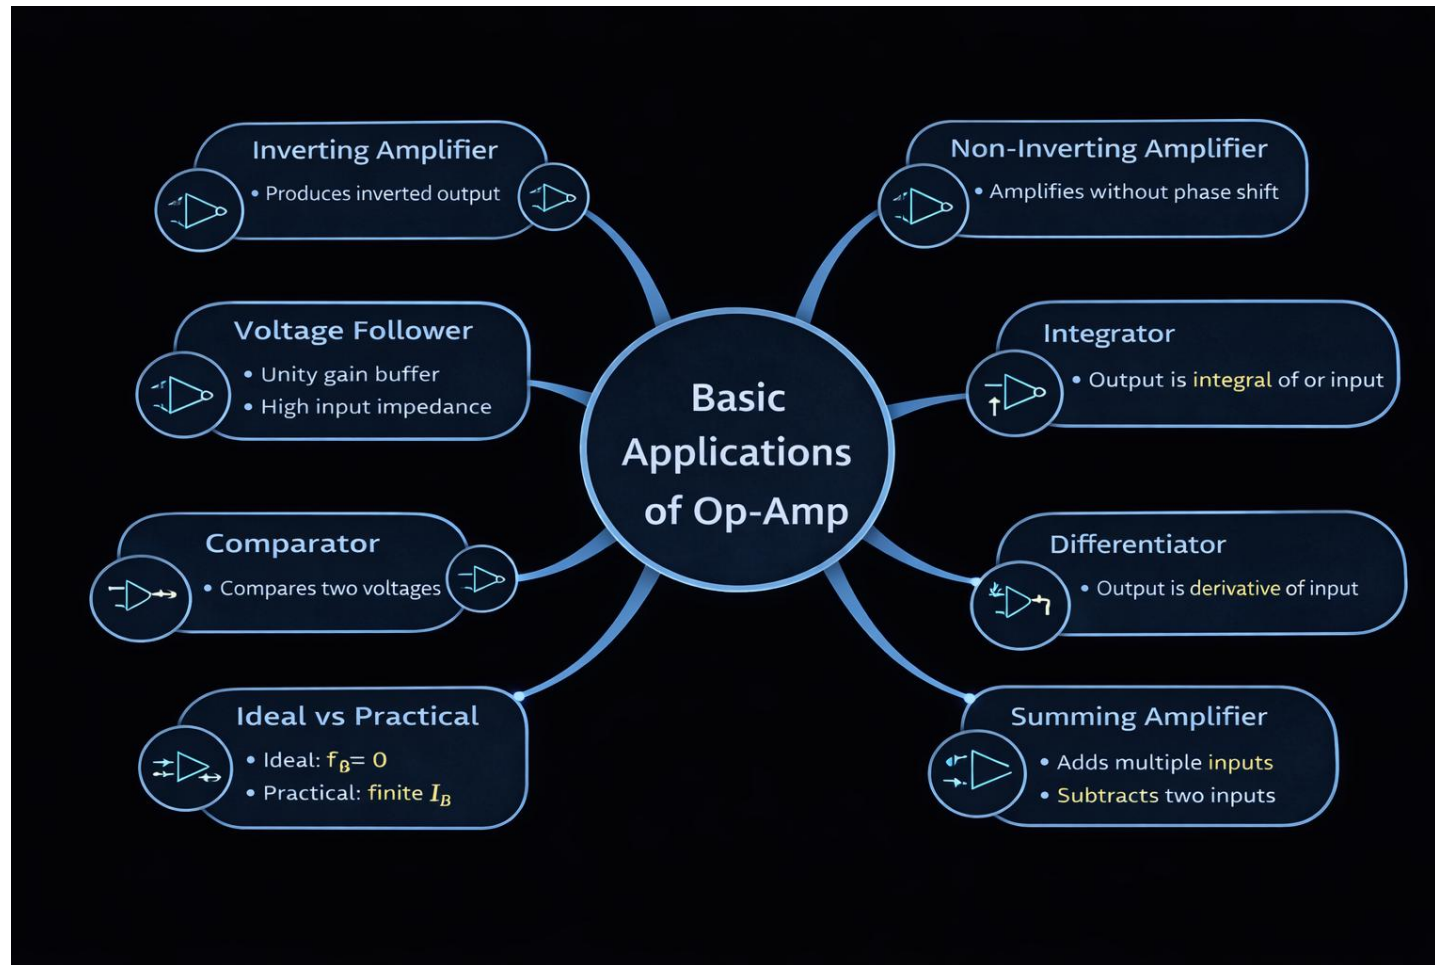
Basic Applications of Op-Amp

Inverting Amplifier
• Produces inverted output

Voltage Follower
• Unity gain buffer
• High input impedance

Comparator
• Compares two voltages

Ideal vs Practical
• Ideal: $f_B = 0$
• Practical: finite $I_B$

Non-Inverting Amplifier
• Amplifies without phase shift

Integrator
• Output is integral of or input

Differentiator
• Output is derivative of input

Summing Amplifier
• Adds multiple inputs
• Subtracts two inputs